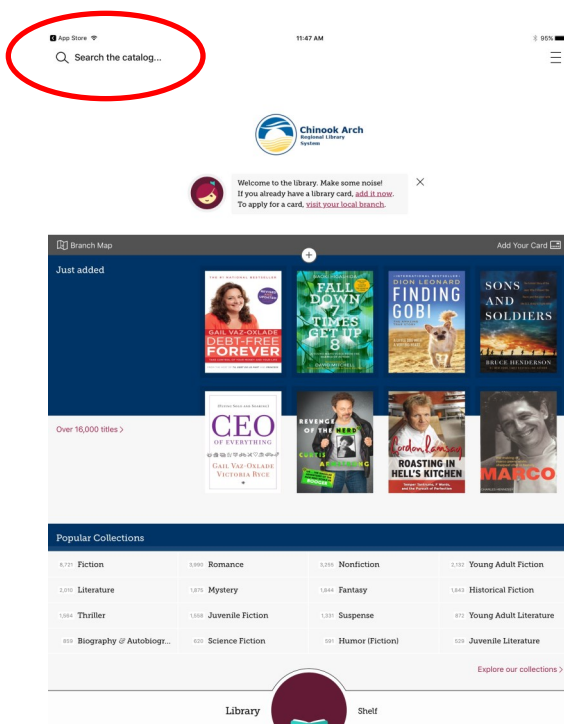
App Store 11:47 AM 95%

Search the catalog...

Chinook Arch Regional Library System

Welcome to the library. Make some noise! If you already have a library card, add it now. To apply for a card, visit your local branch.

Branch Map

Add Your Card

Just added

GAIL VAZ-OXLADE DEBT-FREE FOREVER

FALL DOWN 7 TIMES GET UP 8

DION LEONARD FINDING GOBI

SONS AND SOLDIERS BRUCE HENDERSON

Over 16,000 titles >

CEO OF EVERYTHING GAIL VAZ-OXLADE VICTORIA BYCE

REVENGE OF THE NERD CURTIS

Gordon Ramsay ROASTING IN HELL'S KITCHEN

MARCO

Popular Collections

| 8,721 Fiction | 3,660 Romance | 3,259 Nonfiction | 2,132 Young Adult Fiction |
|---|---|---|---|
| 2,010 Literature | 1,875 Mystery | 1,844 Fantasy | 1,643 Historical Fiction |
| 1,584 Thriller | 1,568 Juvenile Fiction | 1,331 Suspense | 877 Young Adult Literature |
| 859 Biography & Autobiogr... | 620 Science Fiction | 591 Humor (Fiction) | 529 Juvenile Literature |

Explore our collections >

Library

Shelf